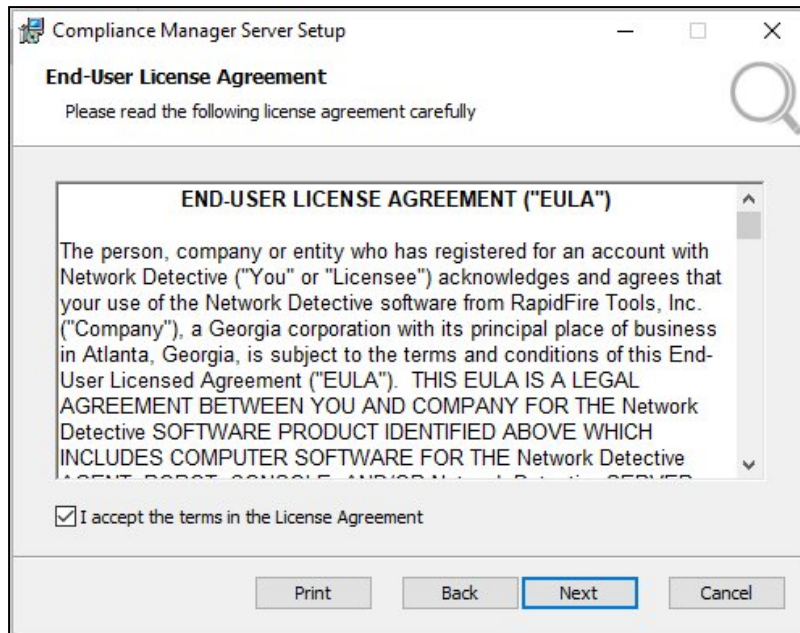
Compliance Manager Server Setup

End-User License Agreement

Please read the following license agreement carefully

END-USER LICENSE AGREEMENT ("EULA")

The person, company or entity who has registered for an account with Network Detective ("You" or "Licensee") acknowledges and agrees that your use of the Network Detective software from RapidFire Tools, Inc. ("Company"), a Georgia corporation with its principal place of business in Atlanta, Georgia, is subject to the terms and conditions of this End-User Licensed Agreement ("EULA"). THIS EULA IS A LEGAL AGREEMENT BETWEEN YOU AND COMPANY FOR THE Network Detective SOFTWARE PRODUCT IDENTIFIED ABOVE WHICH INCLUDES COMPUTER SOFTWARE FOR THE Network Detective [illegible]

I accept the terms in the License Agreement

Print Back Next Cancel